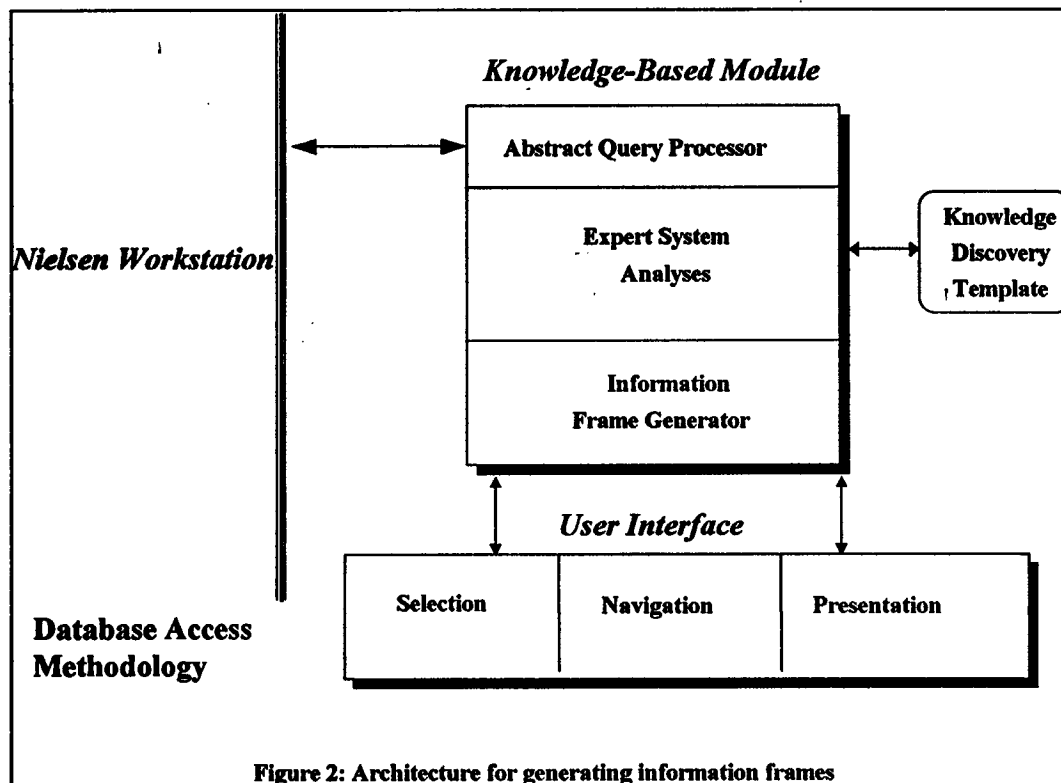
Knowledge-Based Module

Abstract Query Processor

Expert System Analyses

Information Frame Generator

Knowledge Discovery Template

Nielsen Workstation

User Interface

| Selection | Navigation | Presentation |
|---|---|---|

Database Access Methodology

Figure 2: Architecture for generating information frames